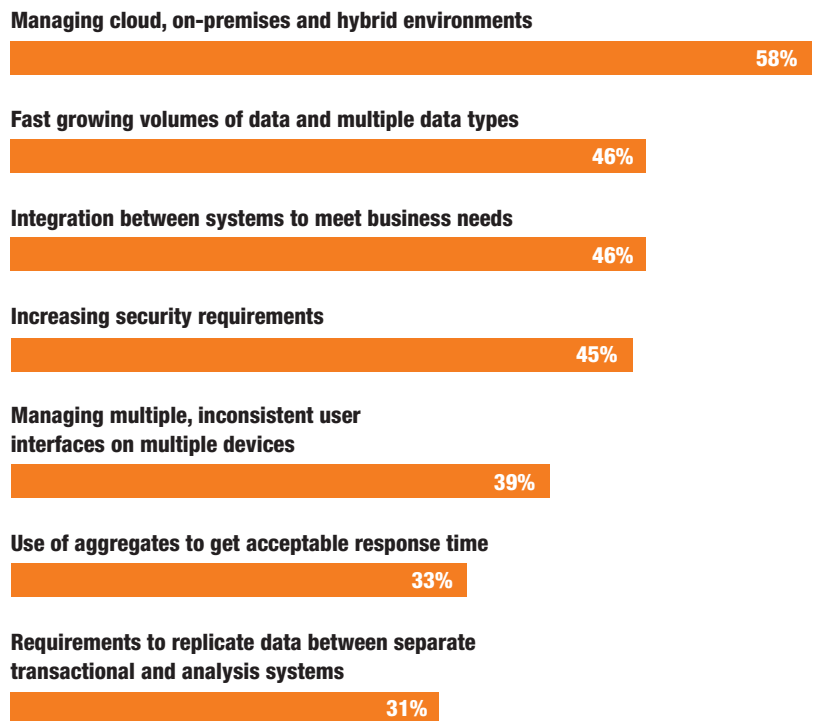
Managing cloud, on-premises and hybrid environments

58%

Fast growing volumes of data and multiple data types

46%

Integration between systems to meet business needs

46%

Increasing security requirements

45%

Managing multiple, inconsistent user interfaces on multiple devices

39%

Use of aggregates to get acceptable response time

33%

Requirements to replicate data between separate transactional and analysis systems

31%